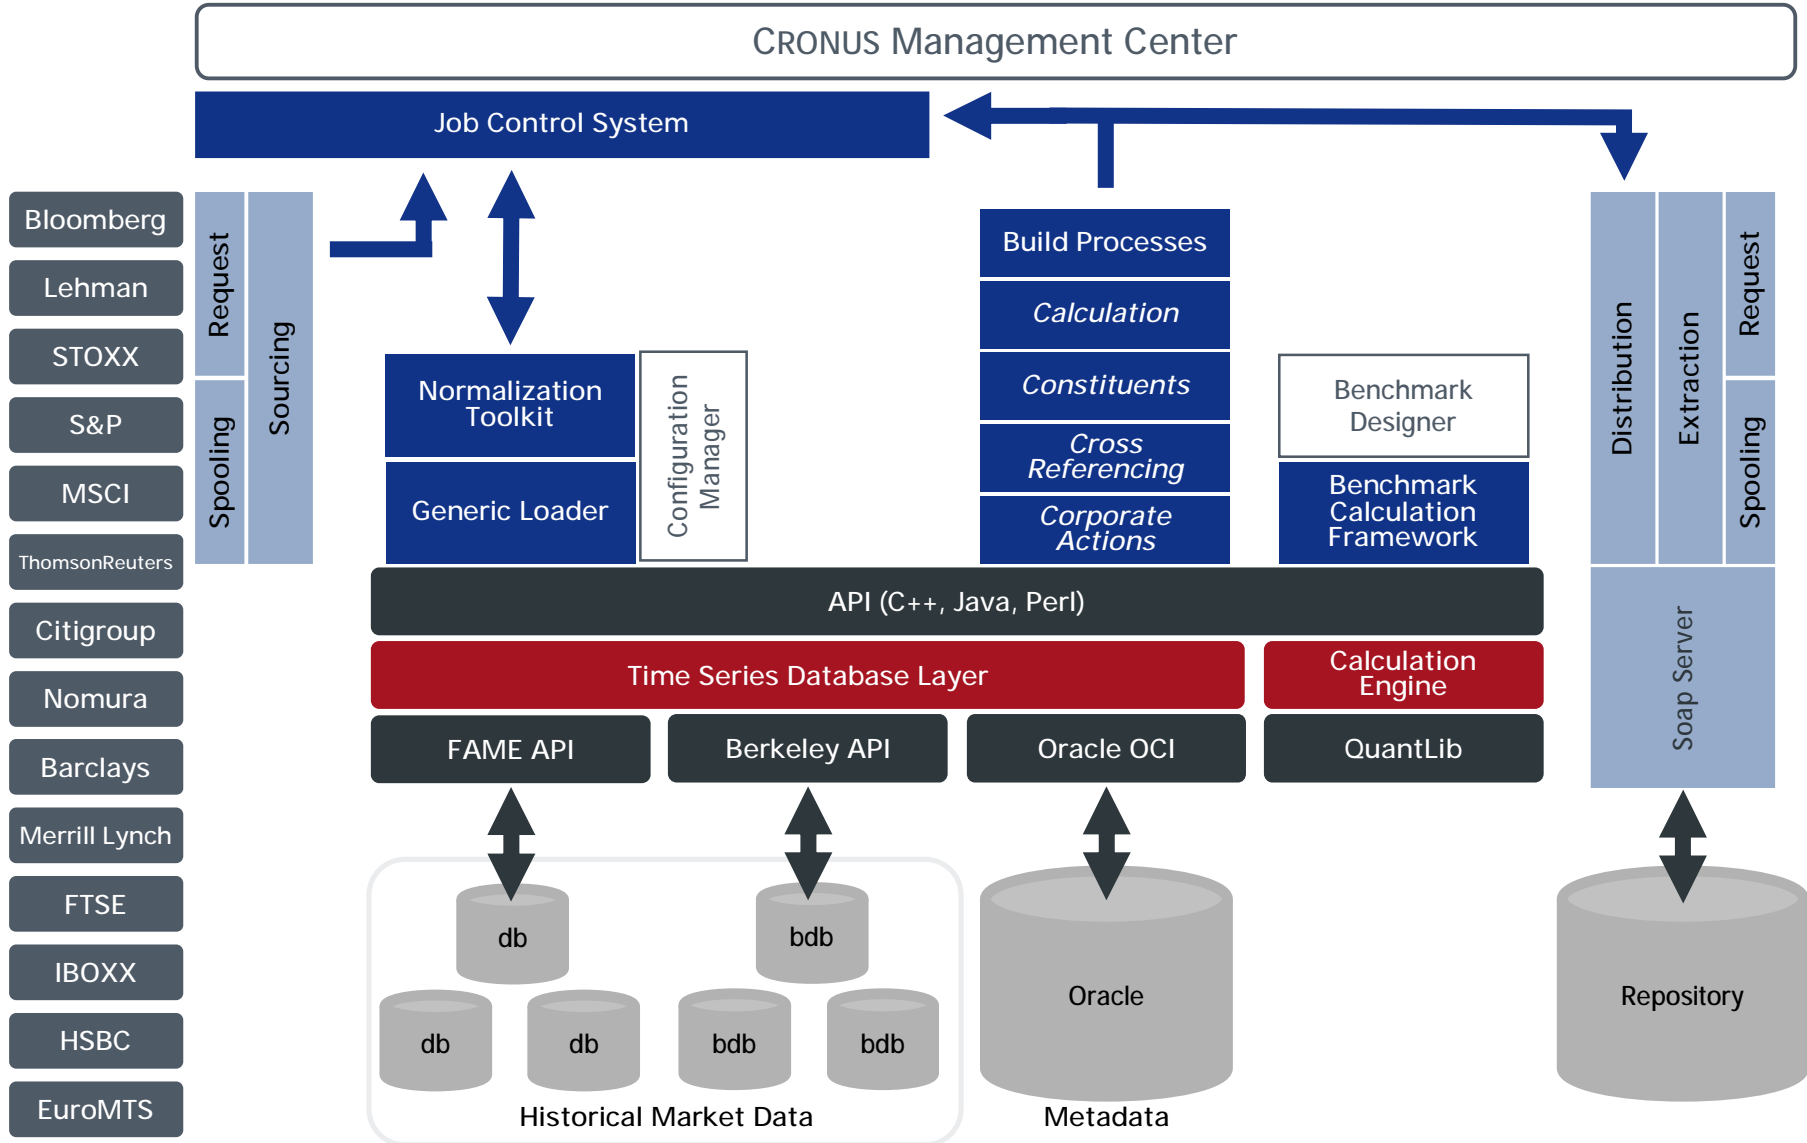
CRONUS Management Center

Job Control System

Bloomberg
Lehman
STOXX
S&P
MSCI
ThomsonReuters
Citigroup
Nomura
Barclays
Merrill Lynch
FTSE
IBOXX
HSBC
EuroMTS

Request
Spooling
Sourcing

Normalization Toolkit
Generic Loader
Configuration Manager

Build Processes
Calculation
Constituents
Cross Referencing
Corporate Actions

Benchmark Designer
Benchmark Calculation Framework

Distribution
Extraction
Request
Spooling
Soap Server

API (C++, Java, Perl)
Time Series Database Layer
Calculation Engine
FAME API
Berkeley API
Oracle OCI
QuantLib

db
db
db
bdb
bdb
bdb
Historical Market Data

Oracle
Metadata

Repository